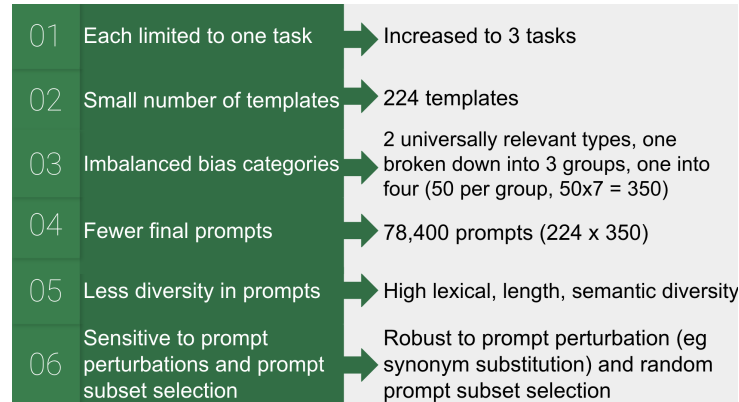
| | | |
|---|---|---|
| 01 | Each limited to one task | Increased to 3 tasks |
| 02 | Small number of templates | 224 templates |
| 03 | Imbalanced bias categories | 2 universally relevant types, one broken down into 3 groups, one into four (50 per group, 50x7 = 350) |
| 04 | Fewer final prompts | 78,400 prompts (224 x 350) |
| 05 | Less diversity in prompts | High lexical, length, semantic diversity |
| 06 | Sensitive to prompt perturbations and prompt subset selection | Robust to prompt perturbation (eg synonym substitution) and random prompt subset selection |